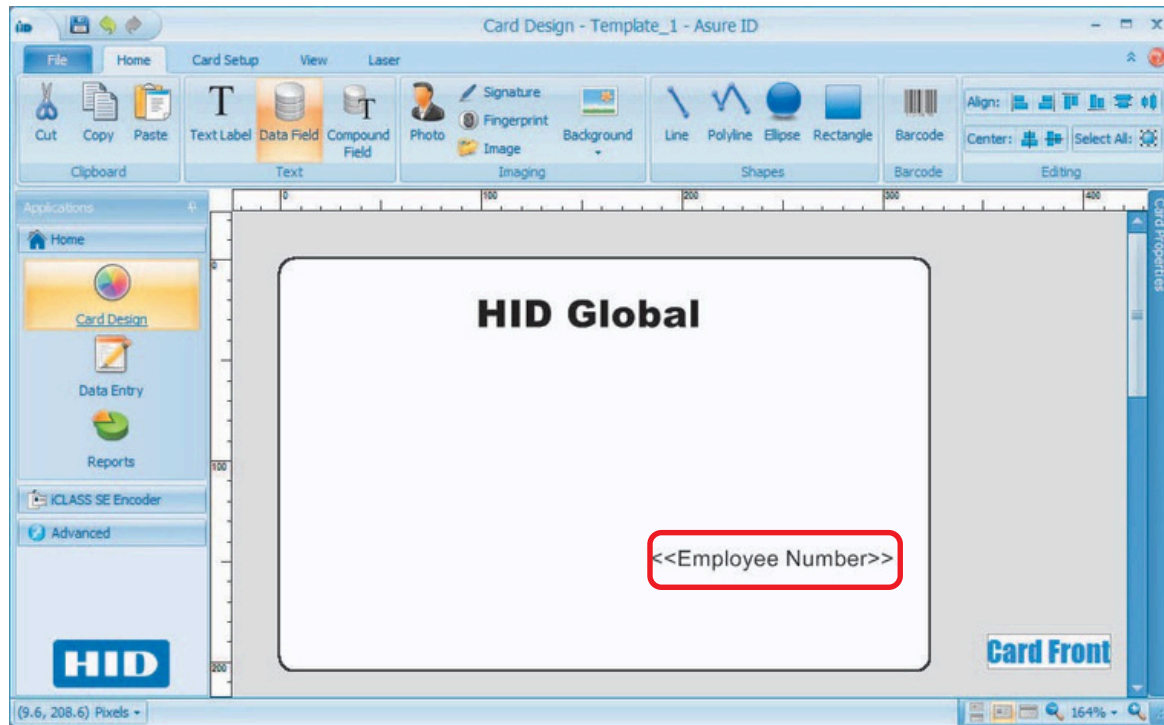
Card Design - Template_1 - Asure ID

File Home Card Setup View Laser

Cut Copy Paste
Clipboard

Text Label Data Field Compound Field
Text

Photo Signature Fingerprint Image Background
Imaging

Line Polyline Ellipse Rectangle
Shapes

Barcode
Barcode

Align: Center: Select All:
Editing

Applications
Home
Card Design
Data Entry
Reports
iCLASS SE Encoder
Advanced

HID

0 100 200 300 400

0
100
200

HID Global

<<Employee Number>>

Card Front

Card Properties

(9.6, 208.6) Pixels

164%